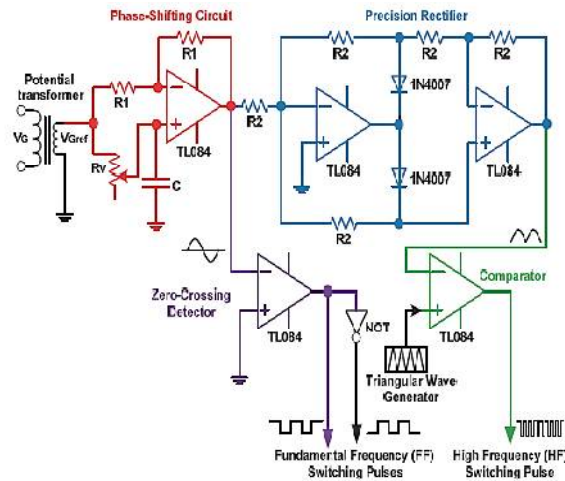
Phase-Shifting Circuit

Precision Rectifier

R1

R2

R2

R2

Potential transformer

R1

1N4007

VG

VGref

R2

TL084

Rv

C

TL084

1N4007

TL084

R2

Comparator

Zero-Crossing Detector

TL084

NOT

TL084

Triangular Wave Generator

Fundamental Frequency (FF) Switching Pulses

High Frequency (HF) Switching Pulse